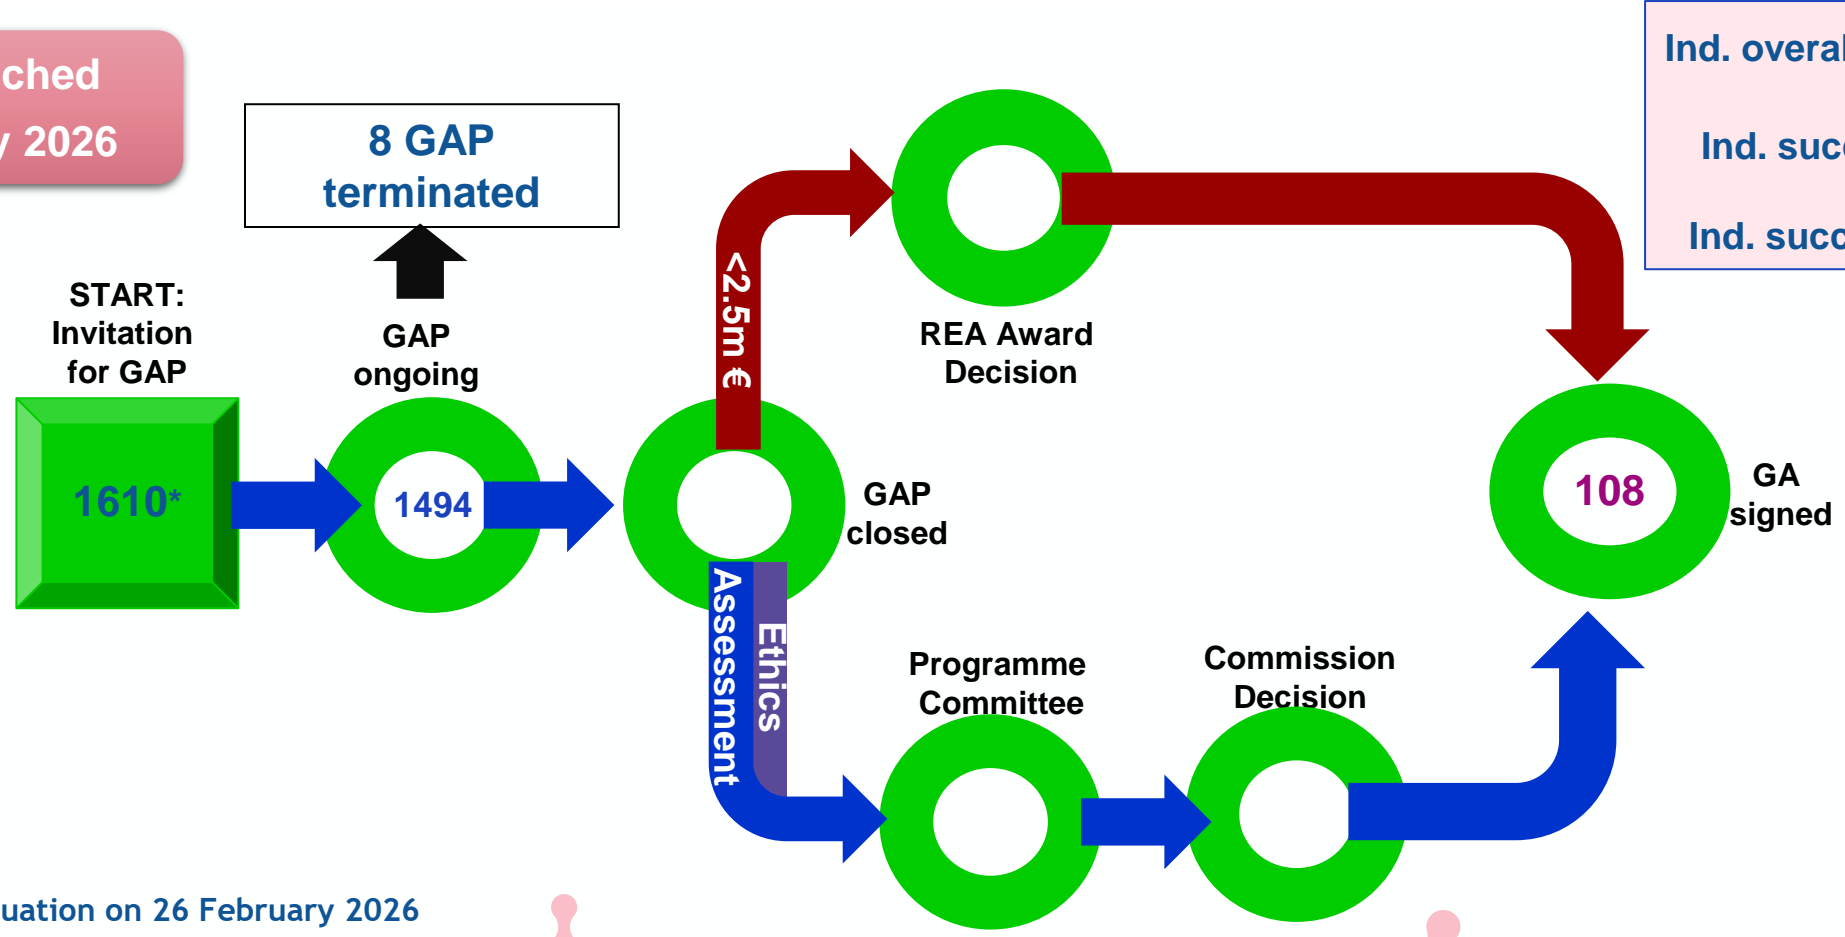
ched
/ 2026

8 GAP terminated

START: Invitation for GAP

1610*

GAP ongoing

1494

<2.5m €

REA Award Decision

GAP closed

Assessment

Ethics

Programme Committee

Commission Decision

108

GA signed

Ind. overal

Ind. succ

Ind. succ

uation on 26 February 2026